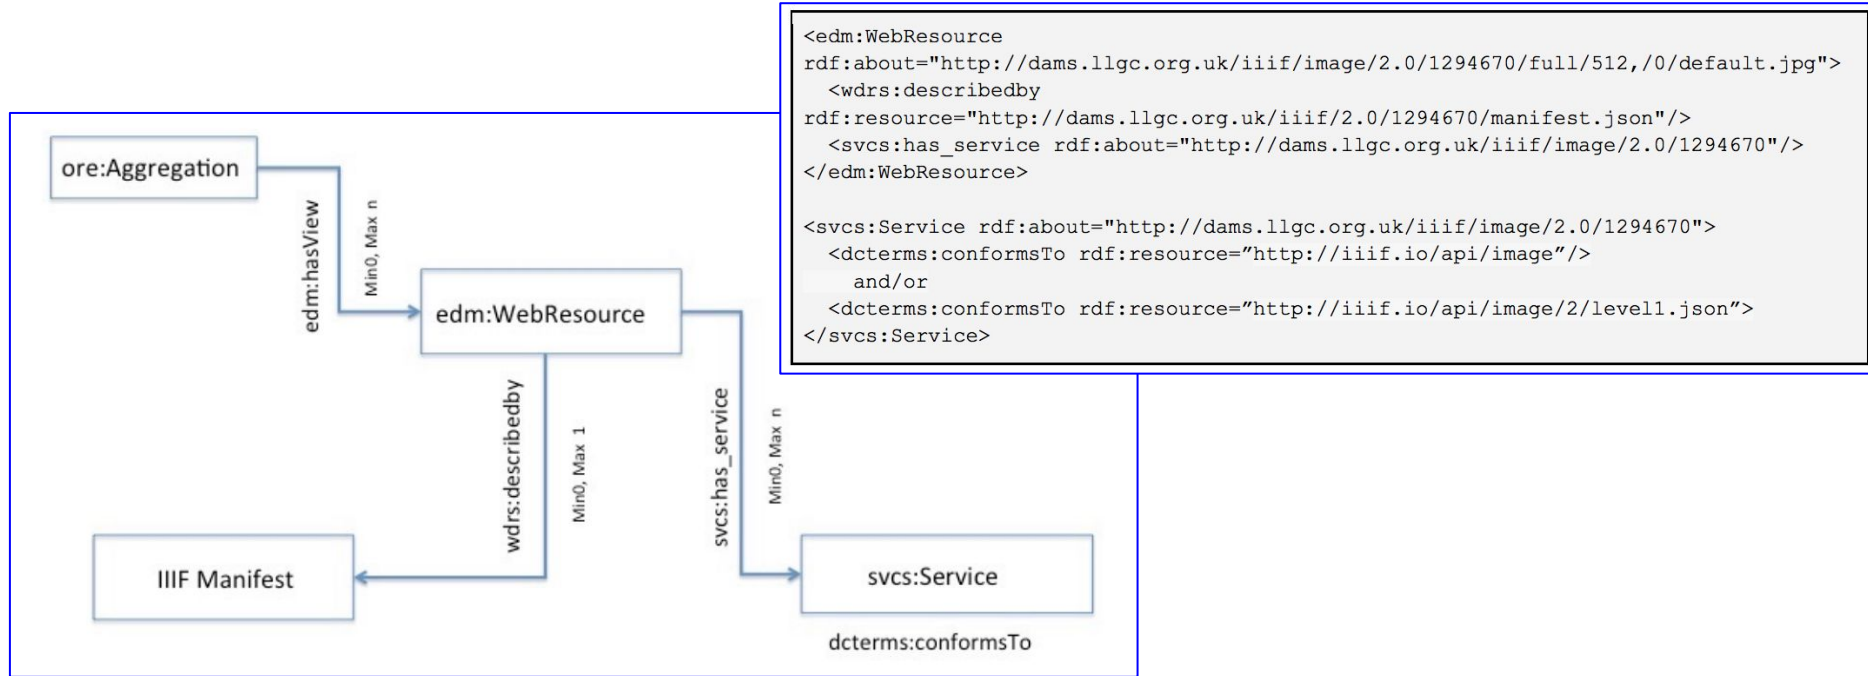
<edm:WebResource
rdf:about="http://dams.llgc.org.uk/iiif/image/2.0/1294670/full/512,/0/default.jpg">
  <wdrs:describedby
rdf:resource="http://dams.llgc.org.uk/iiif/2.0/1294670/manifest.json"/>
  <svcs:has_service rdf:about="http://dams.llgc.org.uk/iiif/image/2.0/1294670"/>
</edm:WebResource>

<svcs:Service rdf:about="http://dams.llgc.org.uk/iiif/image/2.0/1294670">
  <dcterms:conformsTo rdf:resource="http://iiif.io/api/image"/>
    and/or
  <dcterms:conformsTo rdf:resource="http://iiif.io/api/image/2/level1.json">
</svcs:Service>

ore:Aggregation

edm:hasView

Min0, Max n

edm:WebResource

wdrs:describedby

Min0, Max 1

svcs:has_service

Min0, Max n

IIIF Manifest

svcs:Service

dcterms:conformsTo